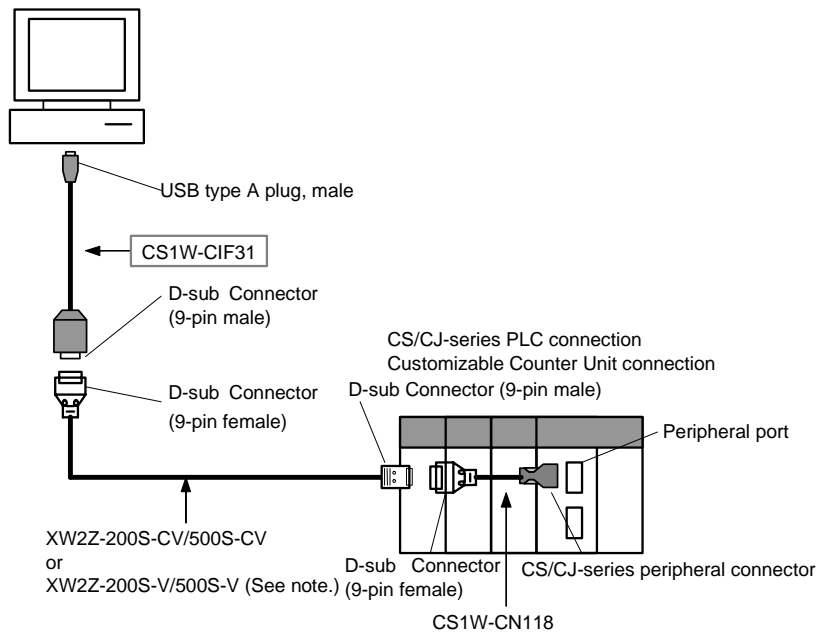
USB type A plug, male

CS1W-CIF31

D-sub Connector (9-pin male)

D-sub Connector (9-pin female)

CS/CJ-series PLC connection
Customizable Counter Unit connection
D-sub Connector (9-pin male)

Peripheral port

XW2Z-200S-CV/500S-CV
or
XW2Z-200S-V/500S-V (See note.)

D-sub Connector (9-pin female)

CS/CJ-series peripheral connector

CS1W-CN118